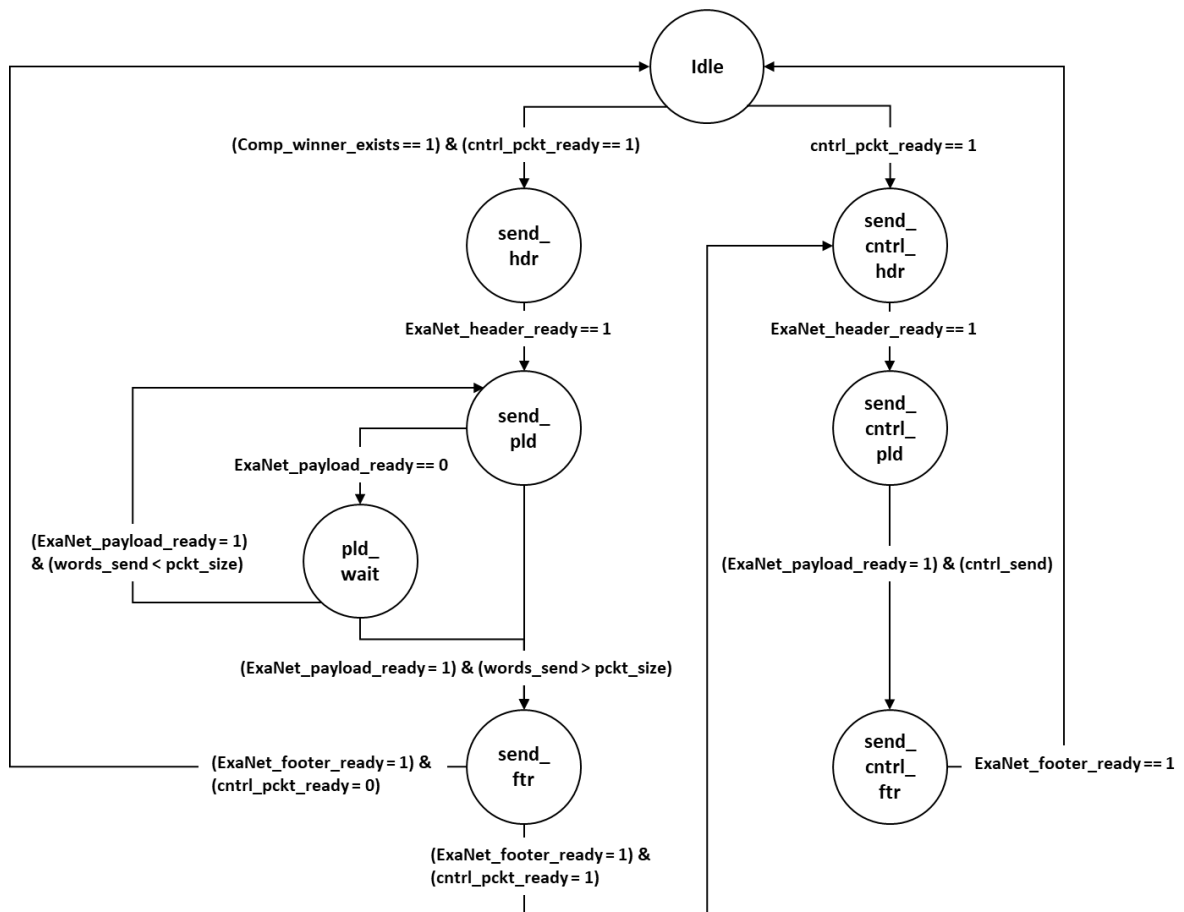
Idle

(Comp_winner_exists == 1) & (cntrl_pckt_ready == 1)

cntrl_pckt_ready == 1

send_ hdr

send_ cntrl_ hdr

ExaNet_header_ready == 1

ExaNet_header_ready == 1

send_ pld

send_ cntrl_ pld

ExaNet_payload_ready == 0

(ExaNet_payload_ready = 1) & (words_send < pckt_size)

pld_ wait

(ExaNet_payload_ready = 1) & (cntrl_send)

(ExaNet_payload_ready = 1) & (words_send > pckt_size)

(ExaNet_footer_ready = 1) & (cntrl_pckt_ready = 0)

send_ ftr

send_ cntrl_ ftr

ExaNet_footer_ready == 1

(ExaNet_footer_ready = 1) & (cntrl_pckt_ready = 1)